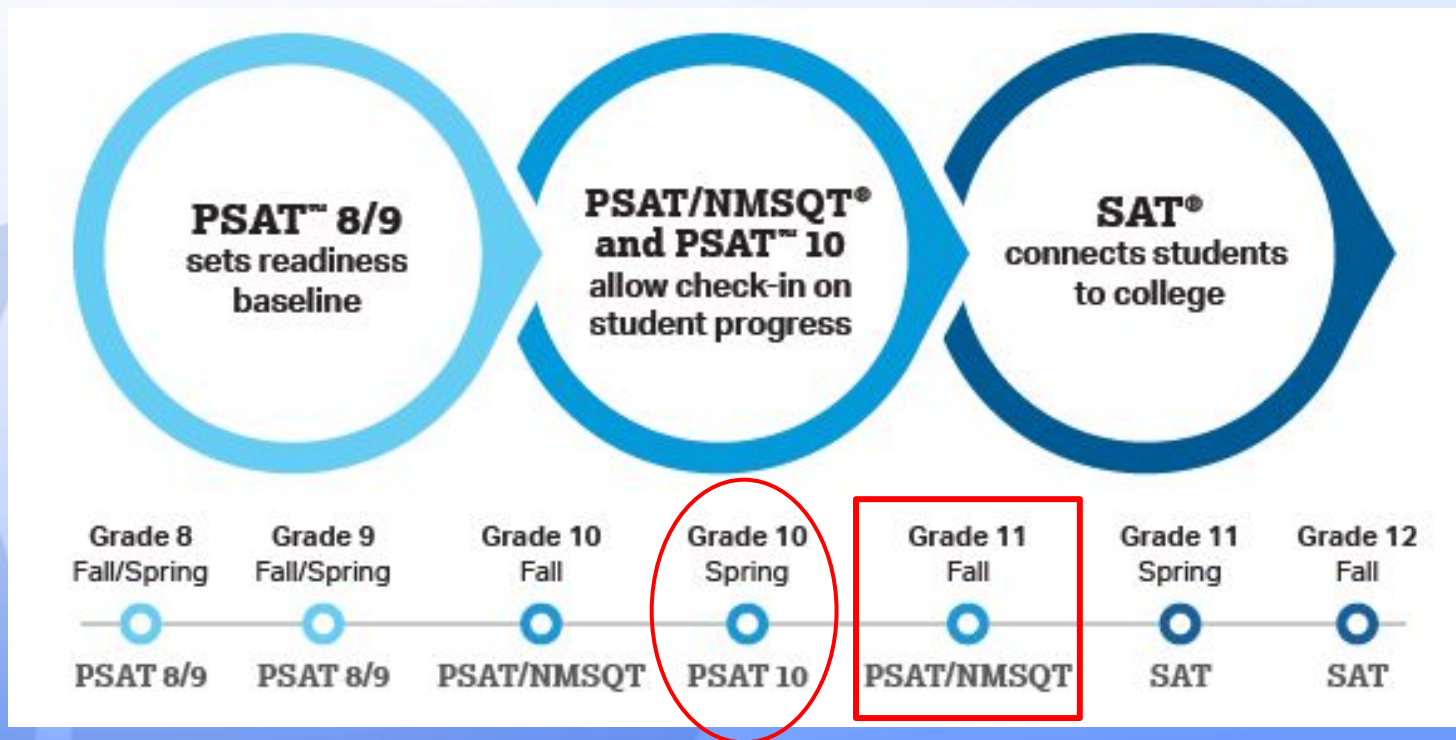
PSAT™ 8/9 sets readiness baseline

PSAT/NMSQT® and PSAT™ 10 allow check-in on student progress

SAT® connects students to college

| Grade 8 Fall/Spring | Grade 9 Fall/Spring | Grade 10 Fall | Grade 10 Spring | Grade 11 Fall | Grade 11 Spring | Grade 12 Fall |
|---|---|---|---|---|---|---|
| PSAT 8/9 | PSAT 8/9 | PSAT/NMSQT | PSAT 10 | PSAT/NMSQT | SAT | SAT |